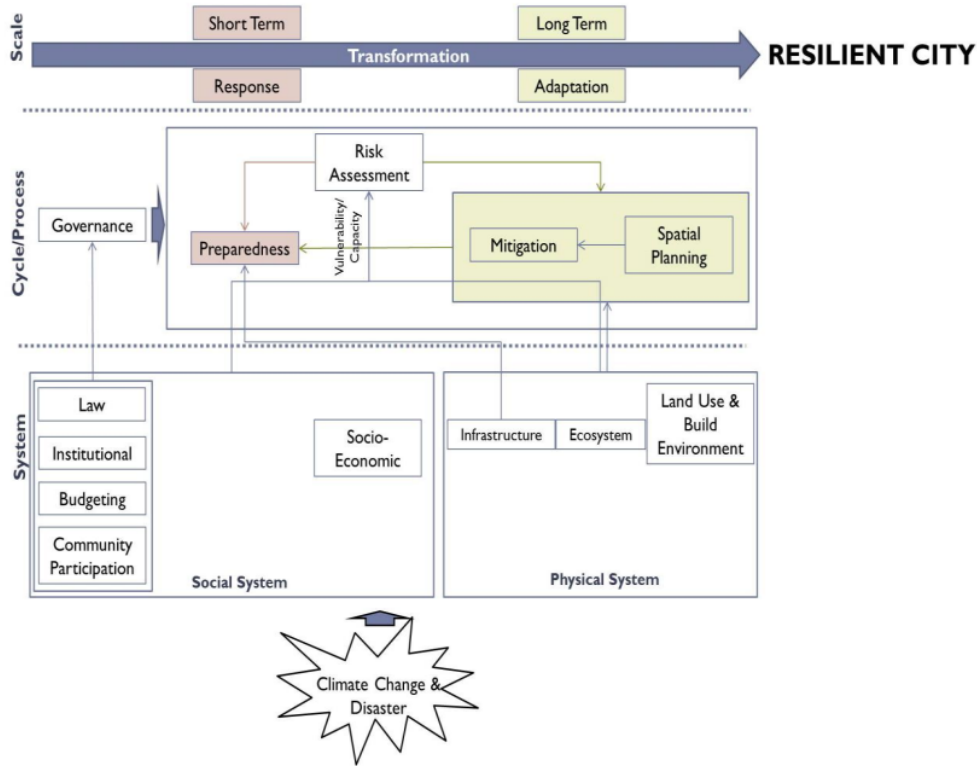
Scale

Short Term

Long Term

Transformation

RESILIENT CITY

Response

Adaptation

Cycle/Process

Governance

Risk Assessment

Preparedness

Vulnerability/ Capacity

Mitigation

Spatial Planning

System

Law

Institutional

Budgeting

Community Participation

Socio-Economic

Social System

Infrastructure

Ecosystem

Land Use & Build Environment

Physical System

Climate Change & Disaster